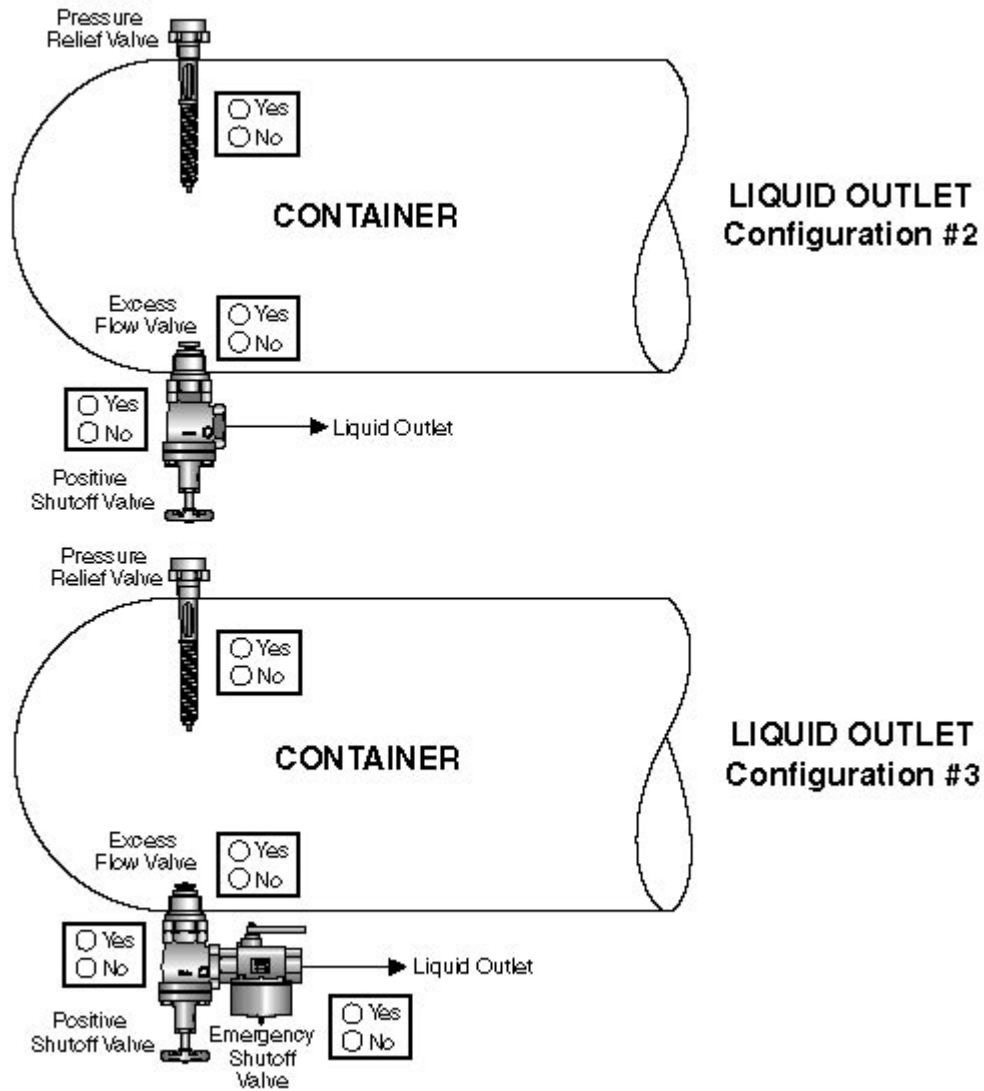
Pressure Relief Valve

○ Yes
○ No

CONTAINER

LIQUID OUTLET
Configuration #2

Excess Flow Valve

○ Yes
○ No

○ Yes
○ No

Liquid Outlet

Positive Shutoff Valve

Pressure Relief Valve

○ Yes
○ No

CONTAINER

LIQUID OUTLET
Configuration #3

Excess Flow Valve

○ Yes
○ No

○ Yes
○ No

Liquid Outlet

○ Yes
○ No

Positive Shutoff Valve

Emergency Shutoff Valve